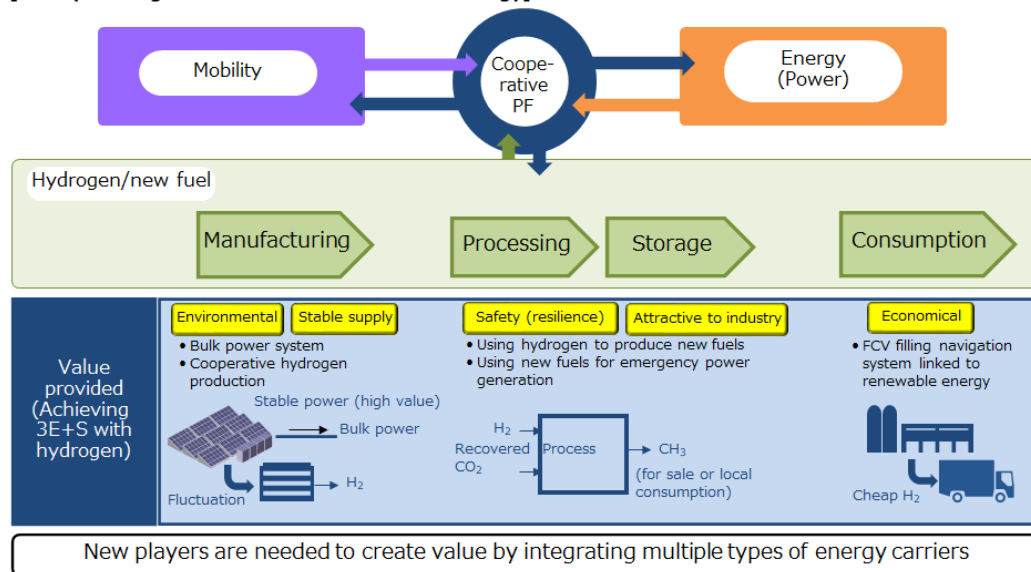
Mobility

Coope-rative PF

Energy (Power)

Hydrogen/new fuel

Manufacturing

Processing

Storage

Consumption

Value provided (Achieving 3E+S with hydrogen)

Environmental

Stable supply

• Bulk power system
• Cooperative hydrogen production

Stable power (high value)

Bulk power

Fluctuation

$H_2$

Safety (resilience)

Attractive to industry

• Using hydrogen to produce new fuels
• Using new fuels for emergency power generation

$H_2$

Recovered $CO_2$

Process

$CH_3$

(for sale or local consumption)

Economical

• FCV filling navigation system linked to renewable energy

Cheap $H_2$

New players are needed to create value by integrating multiple types of energy carriers